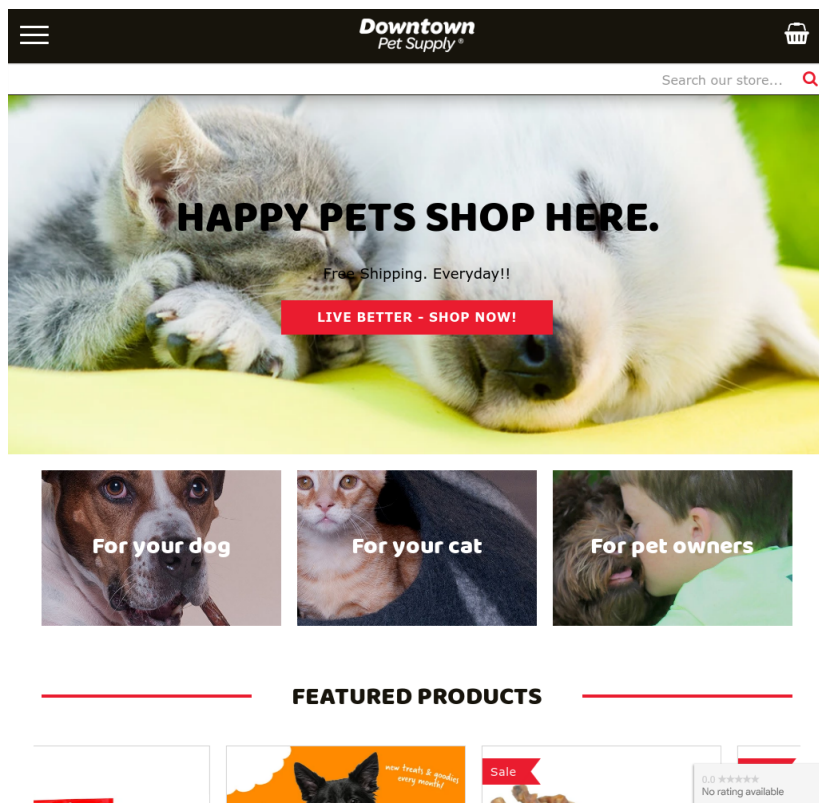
Downtown
Pet Supply®

Search our store...

HAPPY PETS SHOP HERE.

Free Shipping. Everyday!!

LIVE BETTER - SHOP NOW!

For your dog

For your cat

For pet owners

FEATURED PRODUCTS

new treats & goodies every month!

Sale

0.0 ★★★★★
No rating available